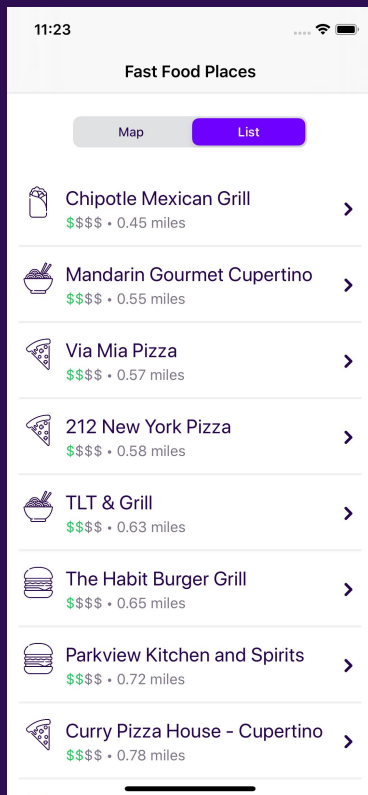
11:23

Fast Food Places

Map List

Chipotle Mexican Grill
$$$$ • 0.45 miles

Mandarin Gourmet Cupertino
$$$$ • 0.55 miles

Via Mia Pizza
$$$$ • 0.57 miles

212 New York Pizza
$$$$ • 0.58 miles

TLT & Grill
$$$$ • 0.63 miles

The Habit Burger Grill
$$$$ • 0.65 miles

Parkview Kitchen and Spirits
$$$$ • 0.72 miles

Curry Pizza House - Cupertino
$$$$ • 0.78 miles